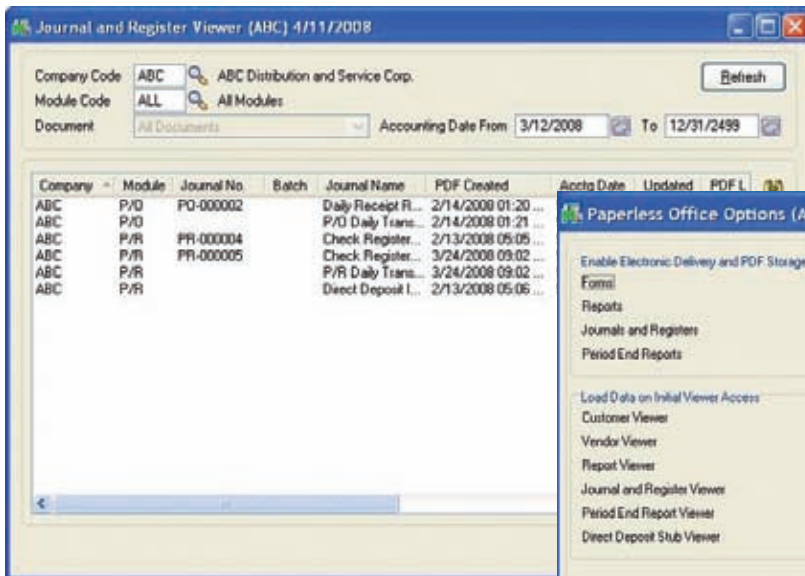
Journal and Register Viewer (ABC) 4/11/2008

Company Code ABC ABC Distribution and Service Corp.
Module Code ALL All Modules
Document All Documents
Accounting Date From 3/12/2008 To 12/31/2499
Refresh

| Company | Module | Journal No. | Batch | Journal Name | PDF Created | Acctg Date | Updated | PDF L |
|---|---|---|---|---|---|---|---|---|
| ABC | P/O | PO-000002 | | Daily Receipt R... | 2/14/2008 01:20 ... | | | |
| ABC | P/O | | | P/O Daily Trans... | 2/14/2008 01:21 ... | | | |
| ABC | P/R | PR-000004 | | Check Register... | 2/13/2008 05:05 ... | | | |
| ABC | P/R | PR-000005 | | Check Register... | 3/24/2008 09:02 ... | | | |
| ABC | P/R | | | P/R Daily Trans... | 3/24/2008 09:02 ... | | | |
| ABC | P/R | | | Direct Deposit I... | 2/13/2008 05:06 ... | | | |

Paperless Office Options (A

Enable Electronic Delivery and PDF Storage
Forms
Reports
Journals and Registers
Period End Reports

Load Data on Initial Viewer Access
Customer Viewer
Vendor Viewer
Report Viewer
Journal and Register Viewer
Period End Report Viewer
Direct Deposit Stub Viewer